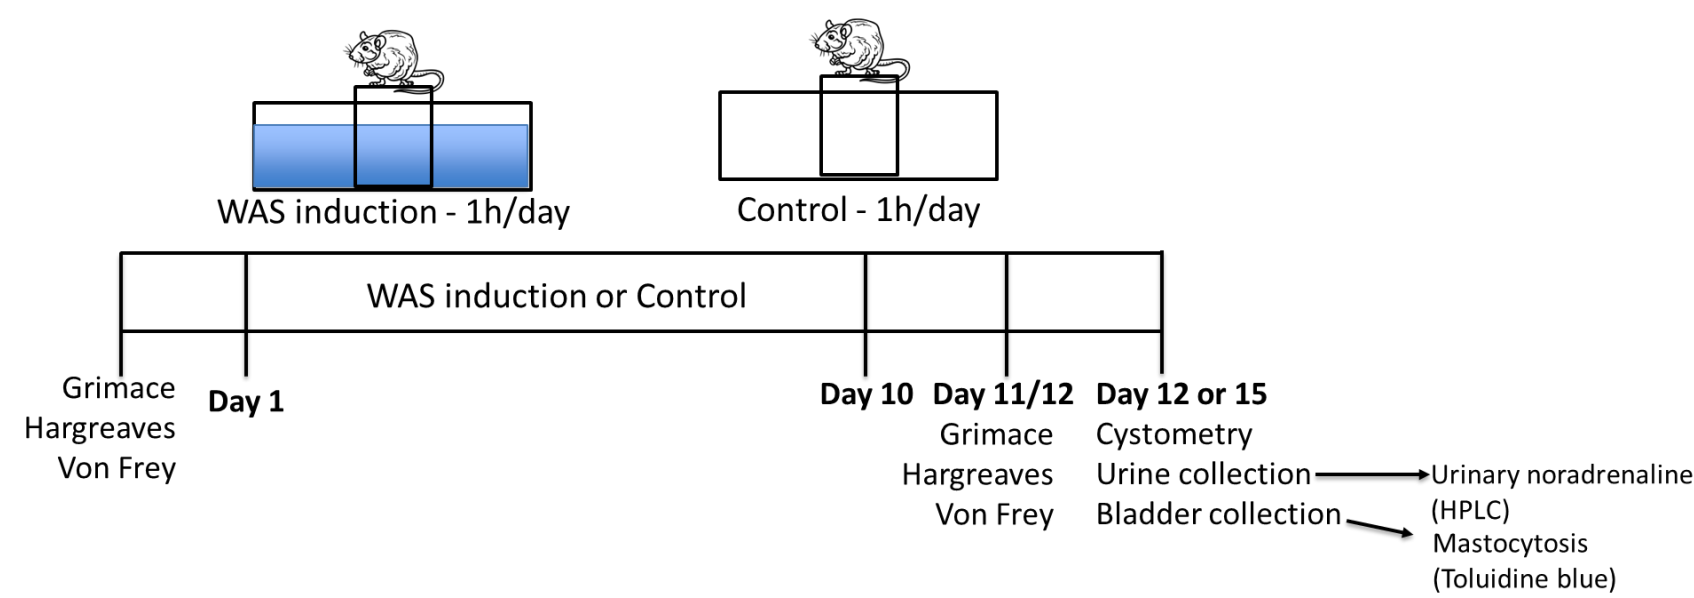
WAS induction - 1h/day

Control - 1h/day

WAS induction or Control

Grimace
Hargreaves
Von Frey

Day 1

Day 10

Day 11/12
Grimace
Hargreaves
Von Frey

Day 12 or 15
Cystometry
Urine collection
Bladder collection

Urinary noradrenaline (HPLC)

Mastocytosis (Toluidine blue)